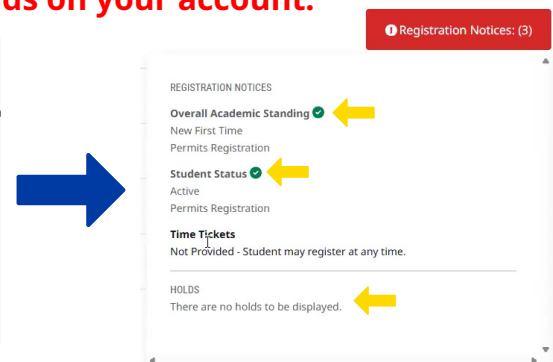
ds on your account.

Registration Notices: (3)

REGISTRATION NOTICES

Overall Academic Standing
New First Time
Permits Registration

Student Status
Active
Permits Registration

Time Tickets
Not Provided - Student may register at any time.

HOLDS
There are no holds to be displayed.